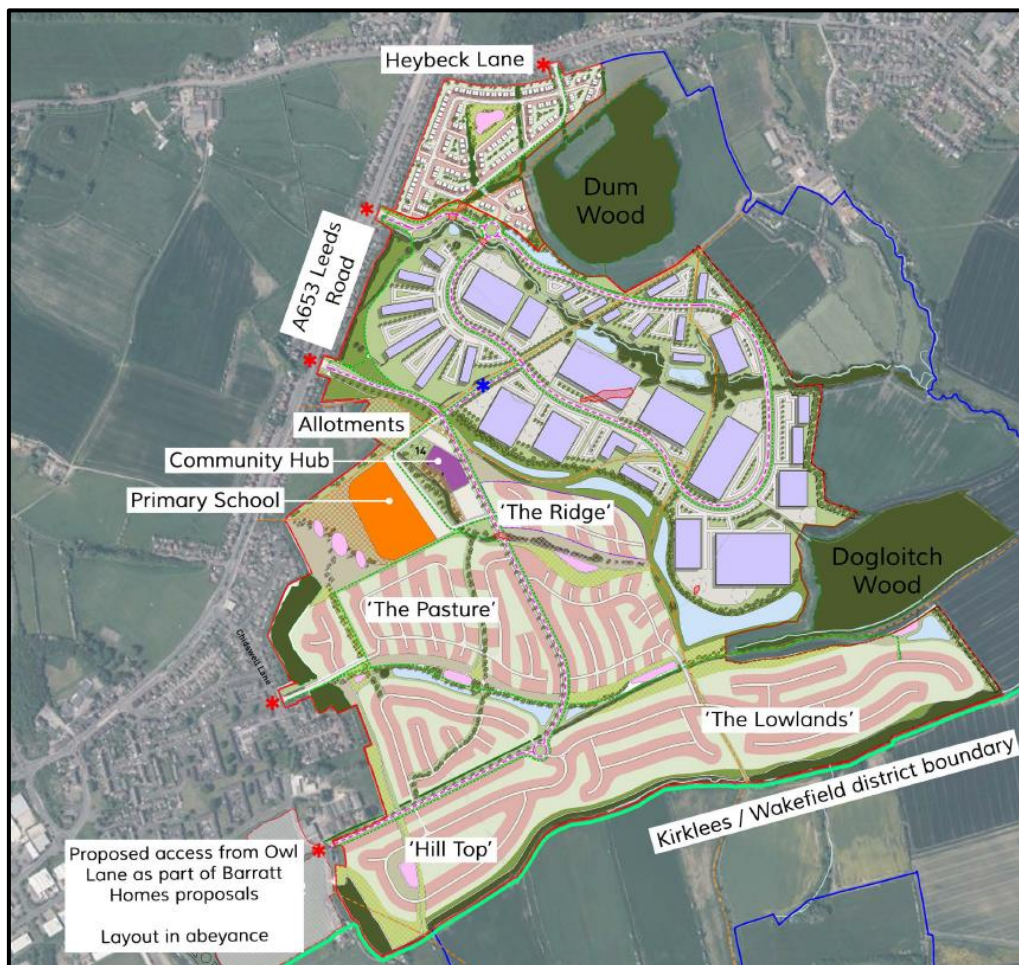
Heybeck Lane

Dum Wood

A653 Leeds Road

Allotments

Community Hub

Primary School

'The Ridge'

Dogloitch Wood

'The Pasture'

Chidswell Lane

'The Lowlands'

Kirklees / Wakefield district boundary

Proposed access from Owl Lane as part of Barratt Homes proposals

Layout in abeyance

'Hill Top'